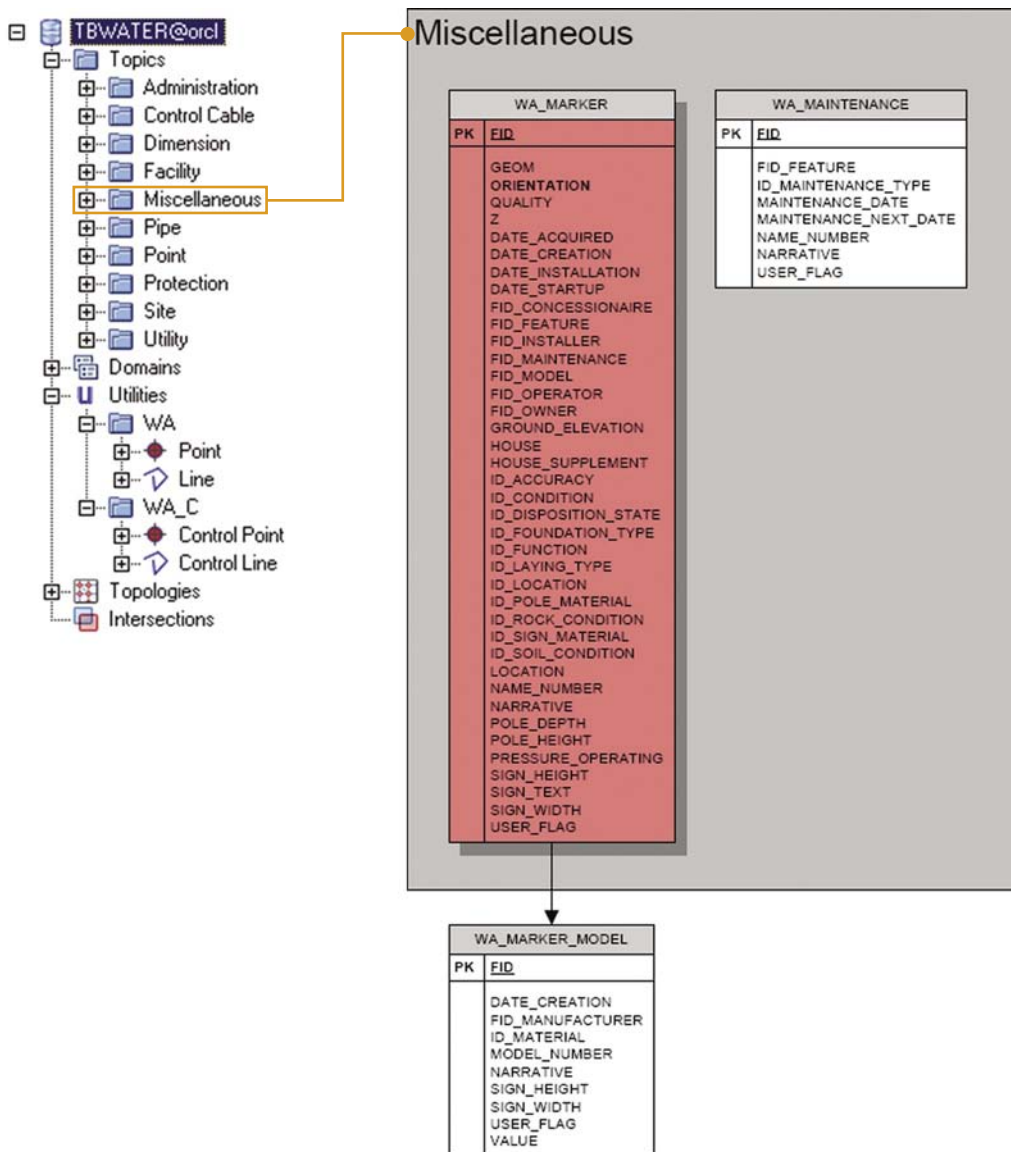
TBWATER@orcl
Topics
Administration
Control Cable
Dimension
Facility
Miscellaneous
Pipe
Point
Protection
Site
Utility
Domains
Utilities
WA
Point
Line
WA_C
Control Point
Control Line
Topologies
Intersections

Miscellaneous

| WA_MARKER | |
|---|---|
| PK | FID |
| | GEOM<br>ORIENTATION<br>QUALITY<br>Z<br>DATE_ACQUIRED<br>DATE_CREATION<br>DATE_INSTALLATION<br>DATE_STARTUP<br>FID_CONCESSIONAIRE<br>FID_FEATURE<br>FID_INSTALLER<br>FID_MAINTENANCE<br>FID_MODEL<br>FID_OPERATOR<br>FID_OWNER<br>GROUND_ELEVATION<br>HOUSE<br>HOUSE_SUPPLEMENT<br>ID_ACCURACY<br>ID_CONDITION<br>ID_DISPOSITION_STATE<br>ID_FOUNDATION_TYPE<br>ID_FUNCTION<br>ID_LAYING_TYPE<br>ID_LOCATION<br>ID_POLE_MATERIAL<br>ID_ROCK_CONDITION<br>ID_SIGN_MATERIAL<br>ID_SOIL_CONDITION<br>LOCATION<br>NAME_NUMBER<br>NARRATIVE<br>POLE_DEPTH<br>POLE_HEIGHT<br>PRESSURE_OPERATING<br>SIGN_HEIGHT<br>SIGN_TEXT<br>SIGN_WIDTH<br>USER_FLAG |

| WA_MAINTENANCE | |
|---|---|
| PK | FID |
| | FID_FEATURE<br>ID_MAINTENANCE_TYPE<br>MAINTENANCE_DATE<br>MAINTENANCE_NEXT_DATE<br>NAME_NUMBER<br>NARRATIVE<br>USER_FLAG |

| WA_MARKER_MODEL | |
|---|---|
| PK | FID |
| | DATE_CREATION<br>FID_MANUFACTURER<br>ID_MATERIAL<br>MODEL_NUMBER<br>NARRATIVE<br>SIGN_HEIGHT<br>SIGN_WIDTH<br>USER_FLAG<br>VALUE |